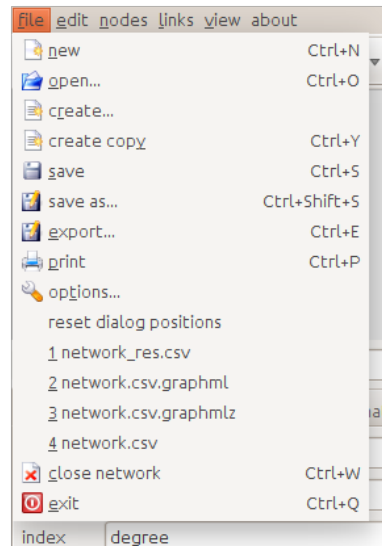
file edit nodes links view about

new Ctrl+N
open... Ctrl+O
create...
create copy Ctrl+Y
save Ctrl+S
save as... Ctrl+Shift+S
export... Ctrl+E
print Ctrl+P
options...
reset dialog positions
1 network_res.csv
2 network.csv.graphml
3 network.csv.graphmlz
4 network.csv
close network Ctrl+W
exit Ctrl+Q

index degree